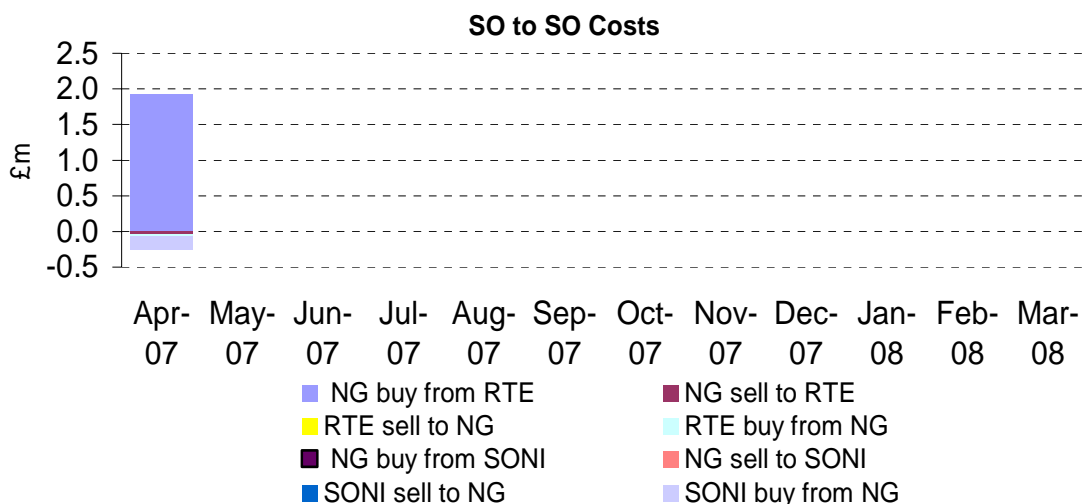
SO to SO Costs

£m

2.5
2.0
1.5
1.0
0.5
0.0
-0.5

Apr-07 May-07 Jun-07 Jul-07 Aug-07 Sep-07 Oct-07 Nov-07 Dec-07 Jan-08 Feb-08 Mar-08

NG buy from RTE
NG sell to RTE
RTE sell to NG
RTE buy from NG
NG buy from SONI
NG sell to SONI
SONI sell to NG
SONI buy from NG